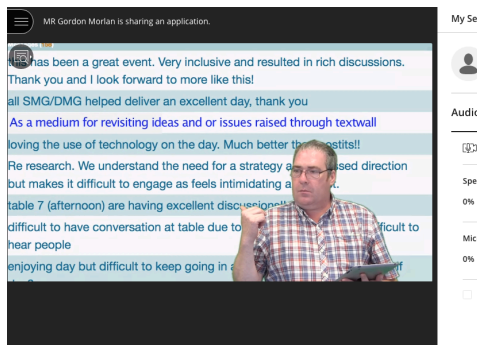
MR Gordon Morlan is sharing an application.

My Se

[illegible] has been a great event. Very inclusive and resulted in rich discussions. Thank you and I look forward to more like this!

all SMG/DMG helped deliver an excellent day, thank you

As a medium for revisiting ideas and or issues raised through textwall

loving the use of technology on the day. Much better th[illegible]postits!!

Re research. We understand the need for a strategy a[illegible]sed direction but makes it difficult to engage as feels intimidating a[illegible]

table 7 (afternoon) are having excellent discussion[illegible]

difficult to have conversation at table due to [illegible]fficult to hear people

enjoying day but difficult to keep going in a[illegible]

Audi

Spe

0%

Mic

0%